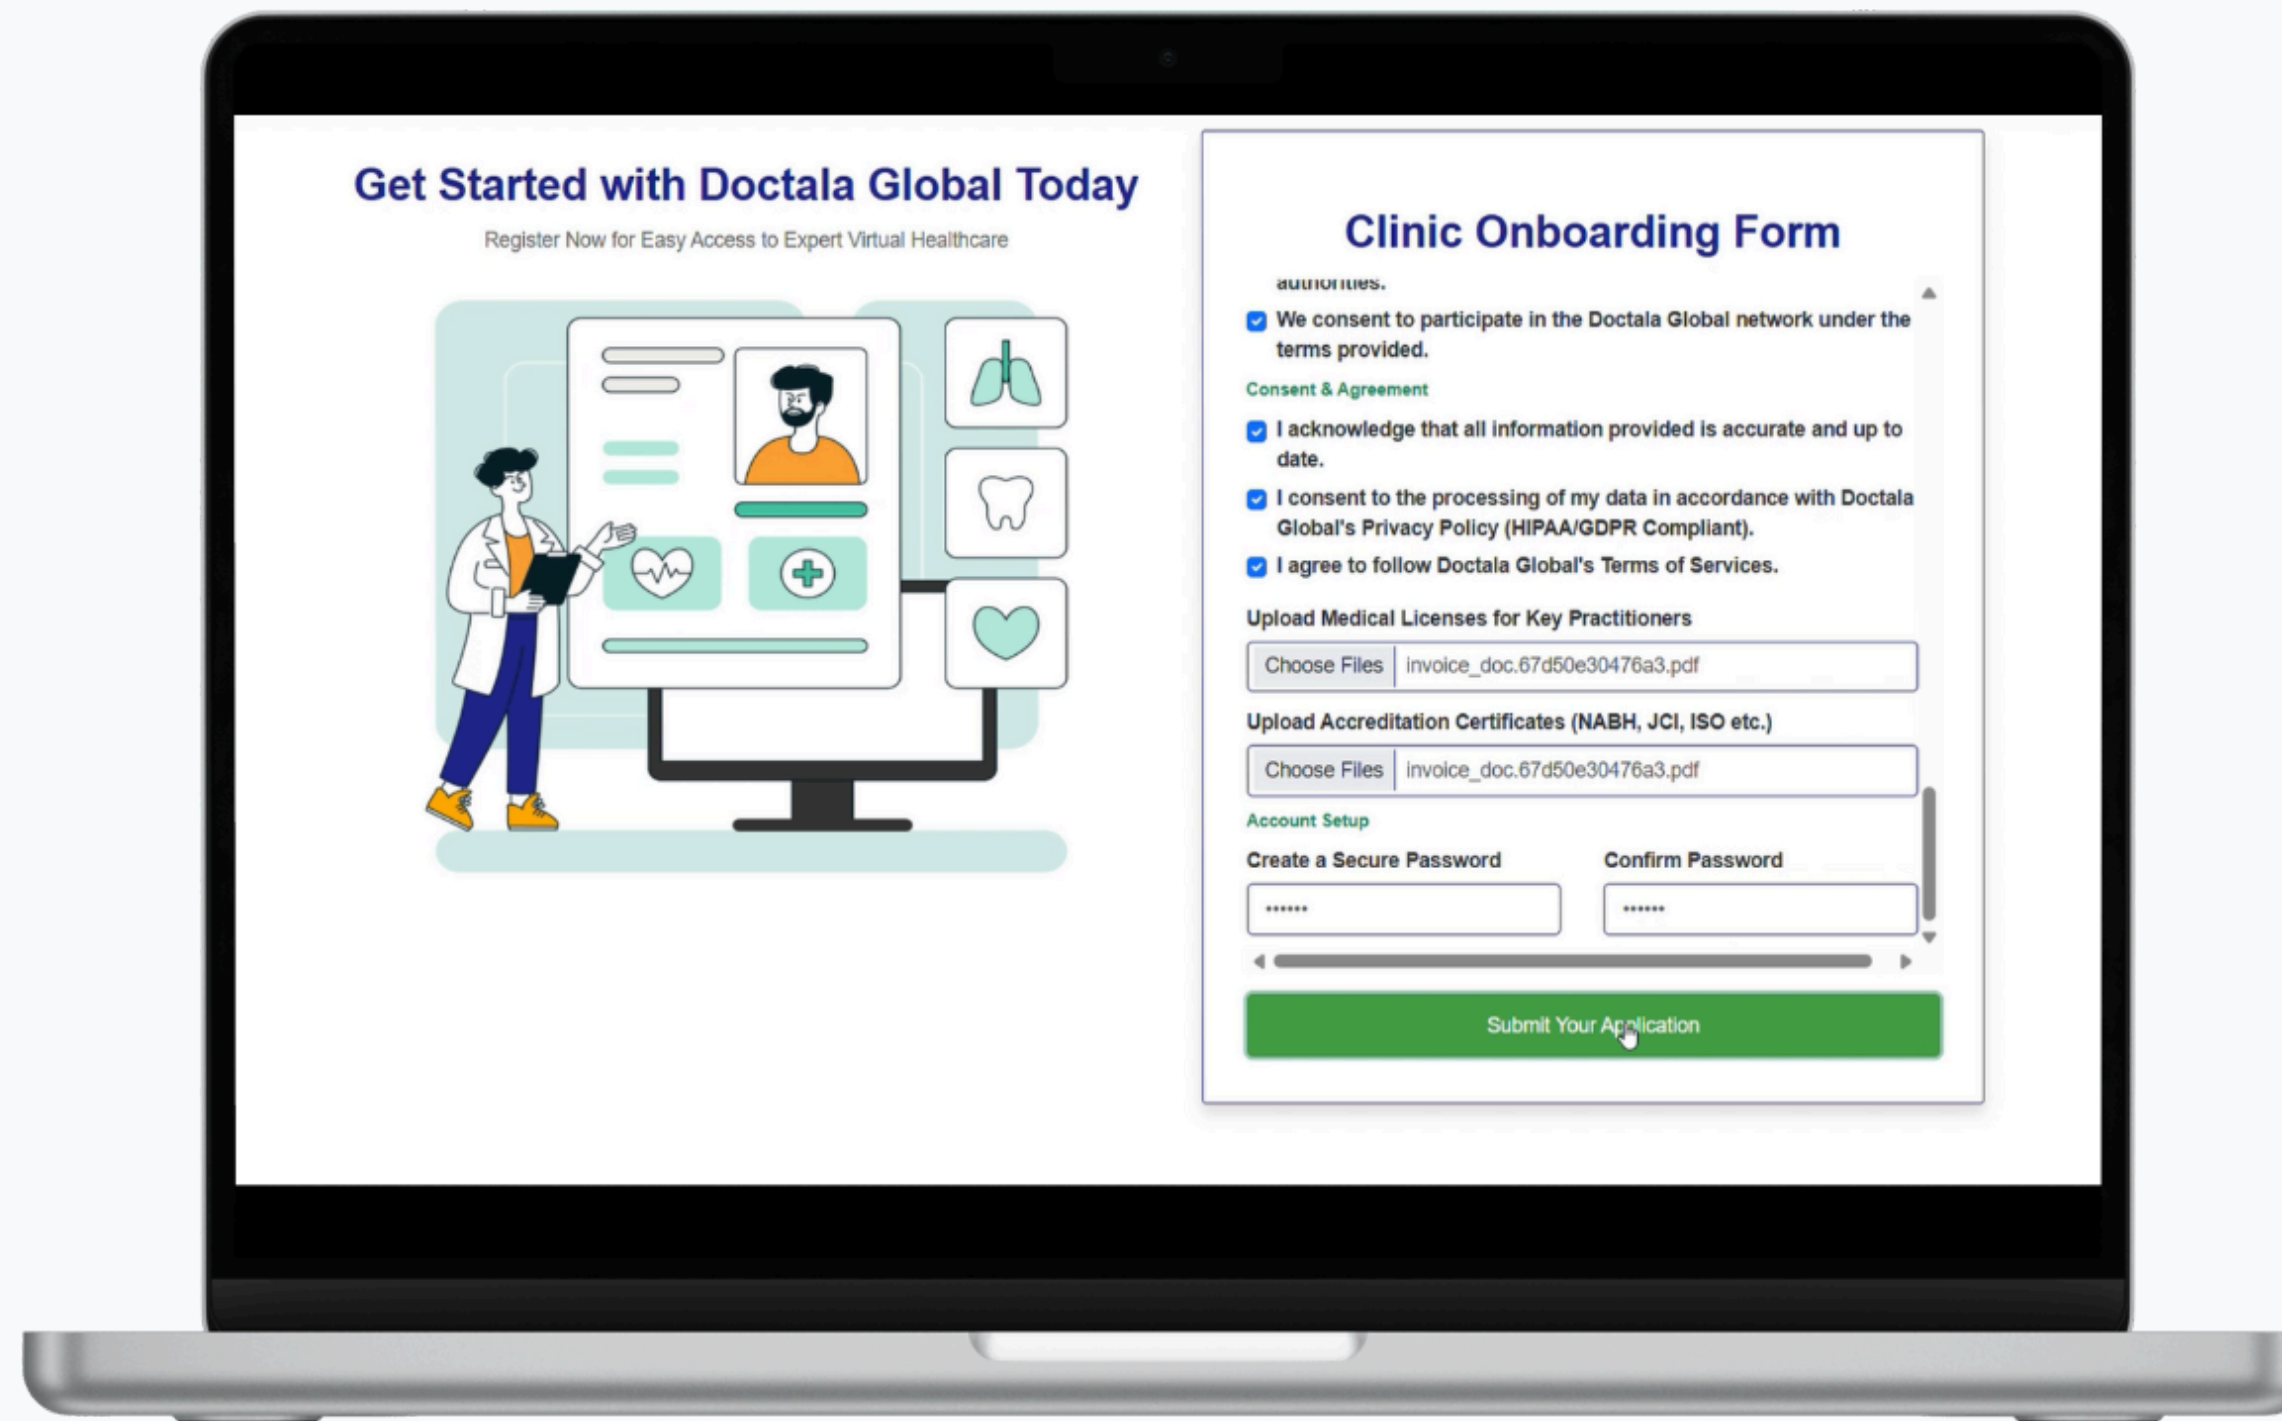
Get Started with Doctala Global Today

Register Now for Easy Access to Expert Virtual Healthcare

Clinic Onboarding Form

authorities.

We consent to participate in the Doctala Global network under the terms provided.

Consent & Agreement

I acknowledge that all information provided is accurate and up to date.

I consent to the processing of my data in accordance with Doctala Global's Privacy Policy (HIPAA/GDPR Compliant).

I agree to follow Doctala Global's Terms of Services.

Upload Medical Licenses for Key Practitioners

Choose Files invoice_doc.67d50e30476a3.pdf

Upload Accreditation Certificates (NABH, JCI, ISO etc.)

Choose Files invoice_doc.67d50e30476a3.pdf

Account Setup

Create a Secure Password

••••••

Confirm Password

••••••

Submit Your Application